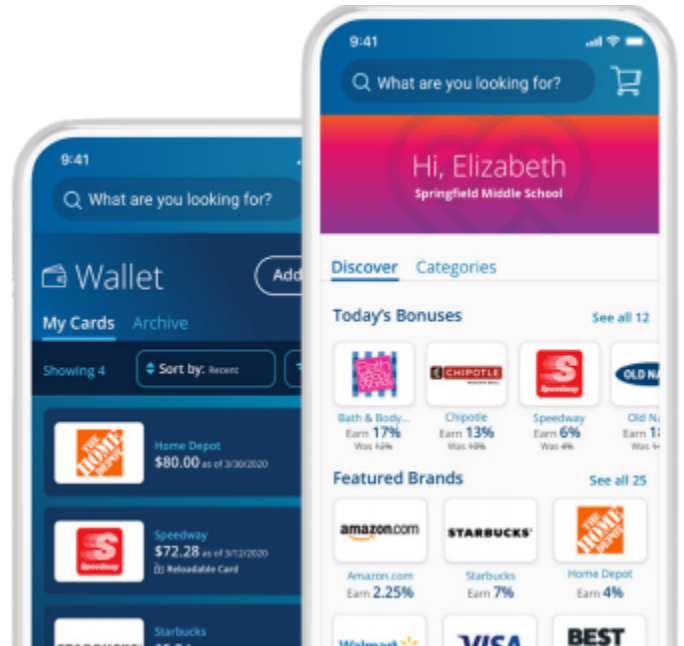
9:41

What are you looking for?

Wallet

Add

My Cards Archive

Showing 4

Sort by: Recent

Home Depot
$80.00 as of 3/30/2020

Speedway
$72.28 as of 3/12/2020
Reloadable Card

Starbucks

9:41

What are you looking for?

Hi, Elizabeth
Springfield Middle School

Discover Categories

Today's Bonuses See all 12

Bath & Body...
Earn 17%
Was 12%

Chipotle
Earn 13%
Was 10%

Speedway
Earn 6%
Was 4%

Old Na
Earn 1
Was

Featured Brands See all 25

Amazon.com
Earn 2.25%

Starbucks
Earn 7%

Home Depot
Earn 4%

Walmart

VISA

BEST